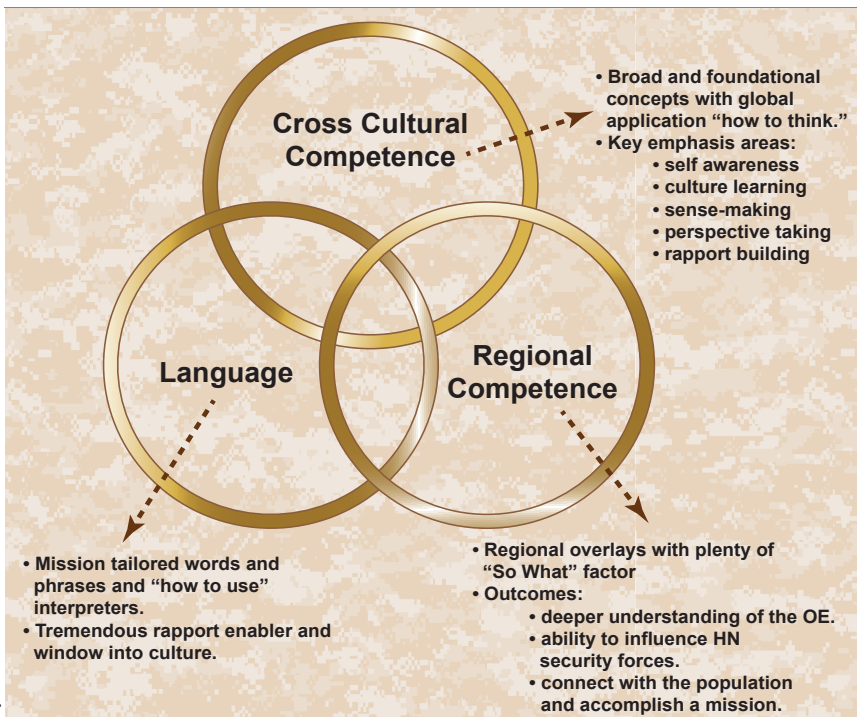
Cross Cultural Competence

• Broad and foundational concepts with global application "how to think."
• Key emphasis areas:
• self awareness
• culture learning
• sense-making
• perspective taking
• rapport building

Language

Regional Competence

• Mission tailored words and phrases and "how to use" interpreters.
• Tremendous rapport enabler and window into culture.

• Regional overlays with plenty of "So What" factor
• Outcomes:
• deeper understanding of the OE.
• ability to influence HN security forces.
• connect with the population and accomplish a mission.